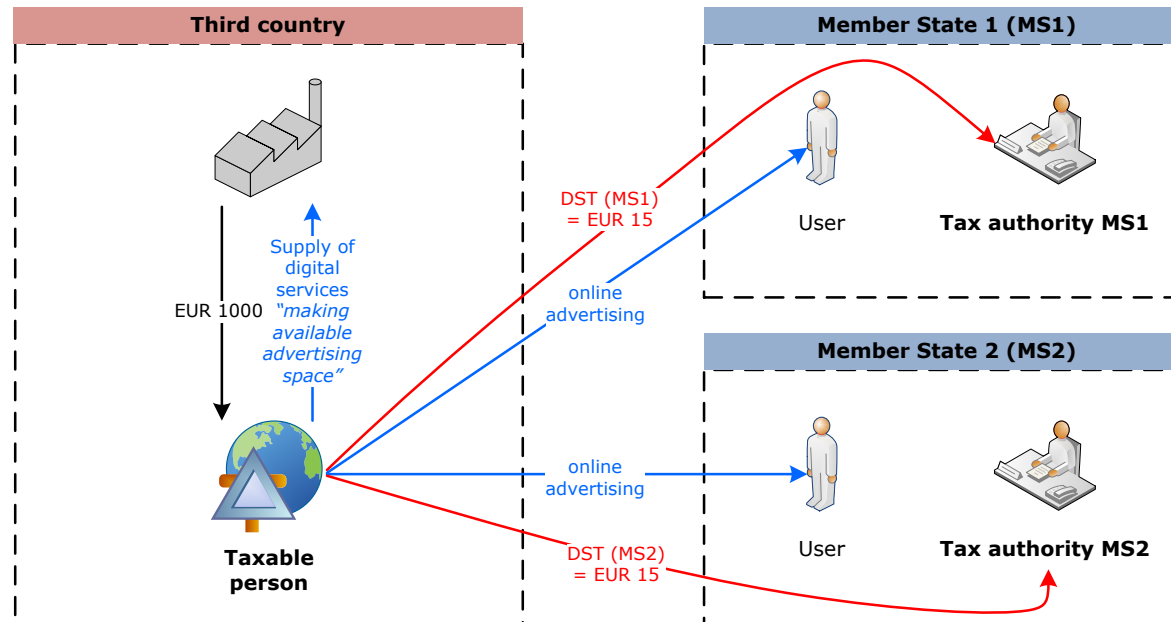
Third country

Member State 1 (MS1)

EUR 1000

Supply of digital services *"making available advertising space"*

DST (MS1) = EUR 15

online advertising

User

Tax authority MS1

Member State 2 (MS2)

online advertising

Taxable person

DST (MS2) = EUR 15

User

Tax authority MS2